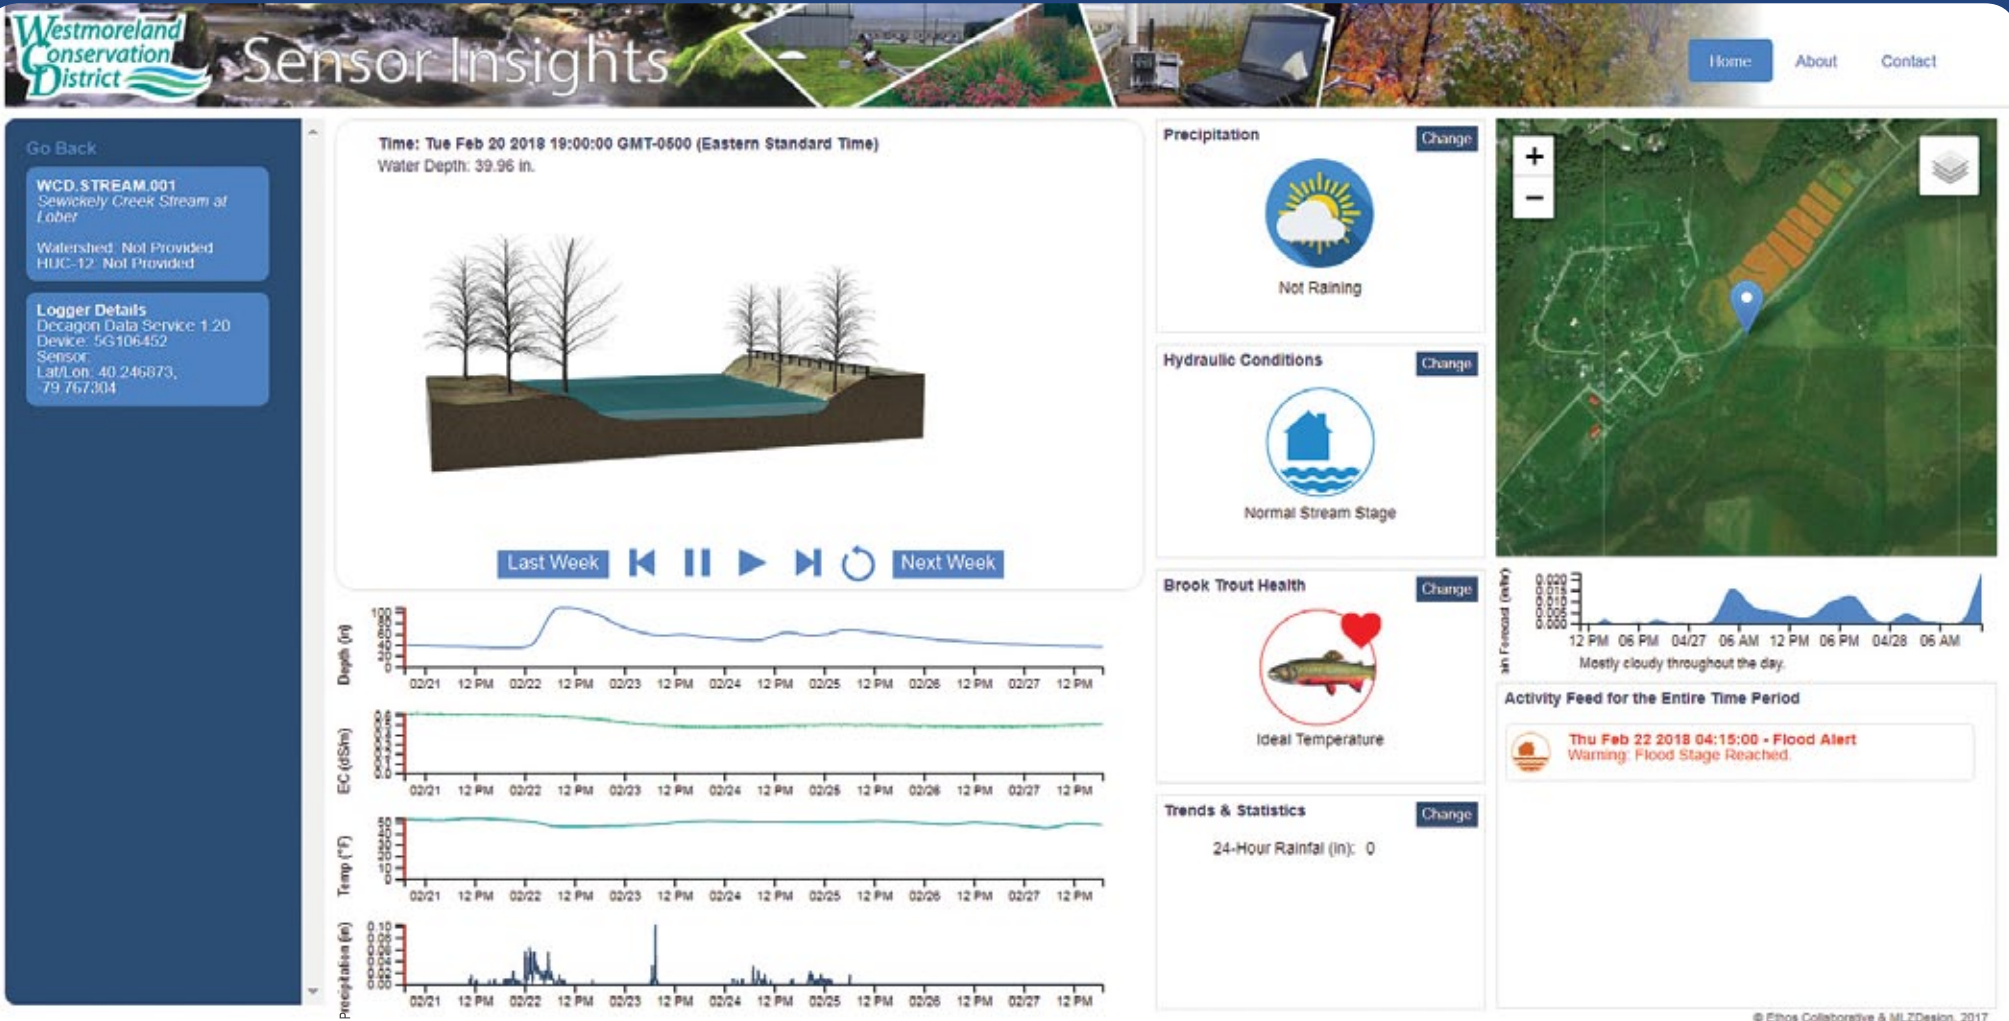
Westmoreland Conservation District

Sensor Insights

Home About Contact

Go Back

WCD.STREAM.001
Sewickely Creek Stream at Lober

Watershed: Not Provided
HUC-12: Not Provided

Logger Details
Decagon Data Service 1.20
Device: 5G106452
Sensor:
Lat/Lon: 40.246873, -79.767304

Time: Tue Feb 20 2018 19:00:00 GMT-0500 (Eastern Standard Time)
Water Depth: 39.96 in.

Last Week Next Week

Depth (in)
100 80 60 40 20 0
02/21 12 PM 02/22 12 PM 02/23 12 PM 02/24 12 PM 02/25 12 PM 02/26 12 PM 02/27 12 PM

EC (dS/m)
02/21 12 PM 02/22 12 PM 02/23 12 PM 02/24 12 PM 02/25 12 PM 02/26 12 PM 02/27 12 PM

Temp (°F)
50 40 30 20 10 0
02/21 12 PM 02/22 12 PM 02/23 12 PM 02/24 12 PM 02/25 12 PM 02/26 12 PM 02/27 12 PM

Precipitation (in)
0.10 0.08 0.06 0.04 0.02 0.00
02/21 12 PM 02/22 12 PM 02/23 12 PM 02/24 12 PM 02/25 12 PM 02/26 12 PM 02/27 12 PM

Precipitation Change
Not Raining

Hydraulic Conditions Change
Normal Stream Stage

Brook Trout Health Change
Ideal Temperature

Trends & Statistics Change
24-Hour Rainfall (in): 0

+
−

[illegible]ain Forecast (in/hr)
0.020 0.015 0.010 0.005 0.000
12 PM 06 PM 04/27 06 AM 12 PM 06 PM 04/28 06 AM
Mostly cloudy throughout the day.

Activity Feed for the Entire Time Period
Thu Feb 22 2018 04:15:00 - Flood Alert
Warning: Flood Stage Reached.

© Ethos Collaborative & MLZDesign, 2017